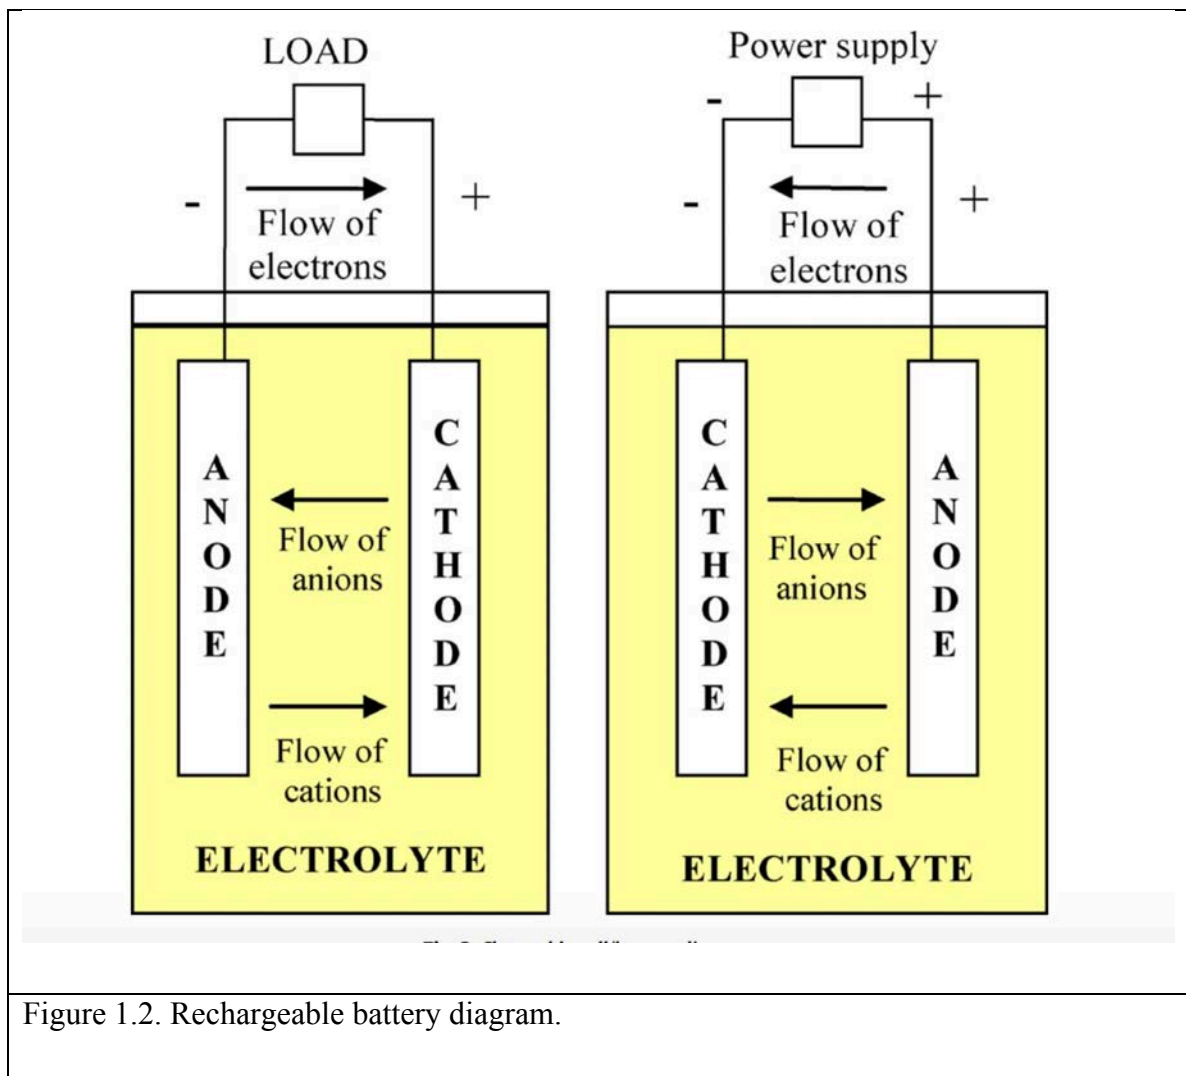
LOAD

-

+

Flow of electrons

A N O D E

C A T H O D E

Flow of anions

Flow of cations

ELECTROLYTE

Power supply

-

+

-

+

Flow of electrons

C A T H O D E

A N O D E

Flow of anions

Flow of cations

ELECTROLYTE

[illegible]

Figure 1.2. Rechargeable battery diagram.